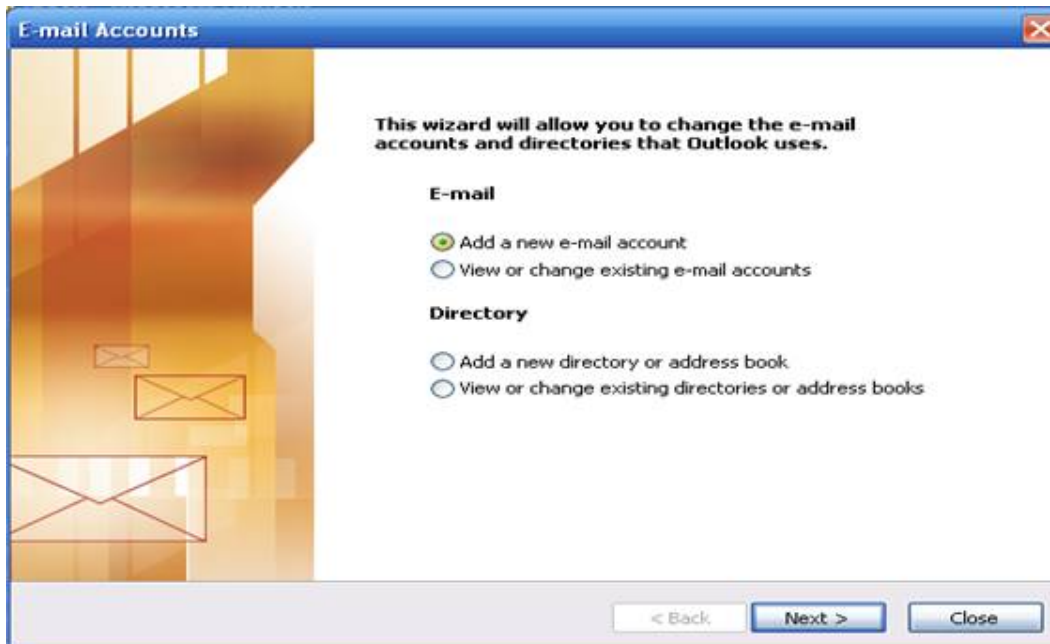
E-mail Accounts

This wizard will allow you to change the e-mail accounts and directories that Outlook uses.

E-mail

Add a new e-mail account
View or change existing e-mail accounts

Directory

Add a new directory or address book
View or change existing directories or address books

< Back
Next >
Close